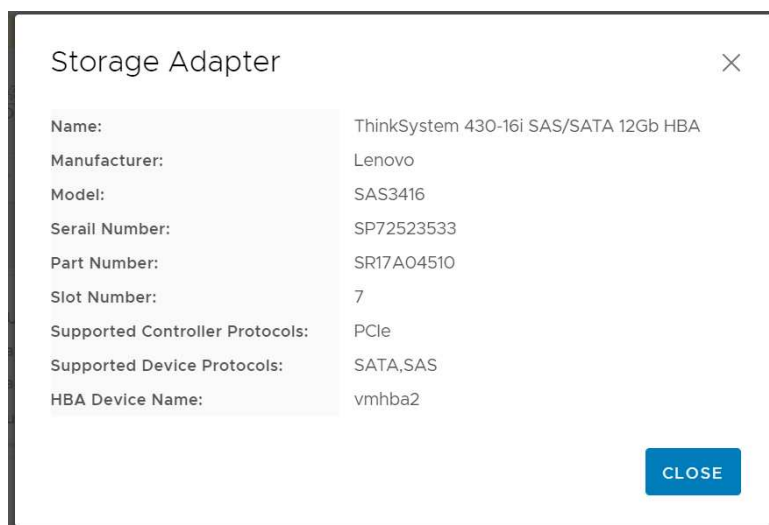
Storage Adapter

×

| | |
|---|---|
| Name: | ThinkSystem 430-16i SAS/SATA 12Gb HBA |
| Manufacturer: | Lenovo |
| Model: | SAS3416 |
| Serail Number: | SP72523533 |
| Part Number: | SR17A04510 |
| Slot Number: | 7 |
| Supported Controller Protocols: | PCIe |
| Supported Device Protocols: | SATA,SAS |
| HBA Device Name: | vmhba2 |

CLOSE